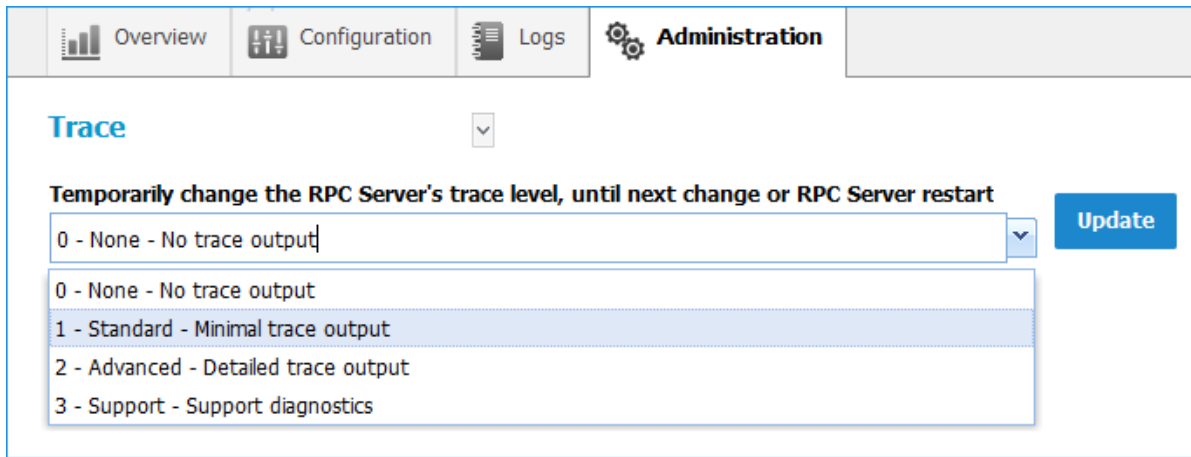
Overview Configuration Logs Administration

Trace

Temporarily change the RPC Server's trace level, until next change or RPC Server restart

0 - None - No trace output

Update

0 - None - No trace output
1 - Standard - Minimal trace output
2 - Advanced - Detailed trace output
3 - Support - Support diagnostics